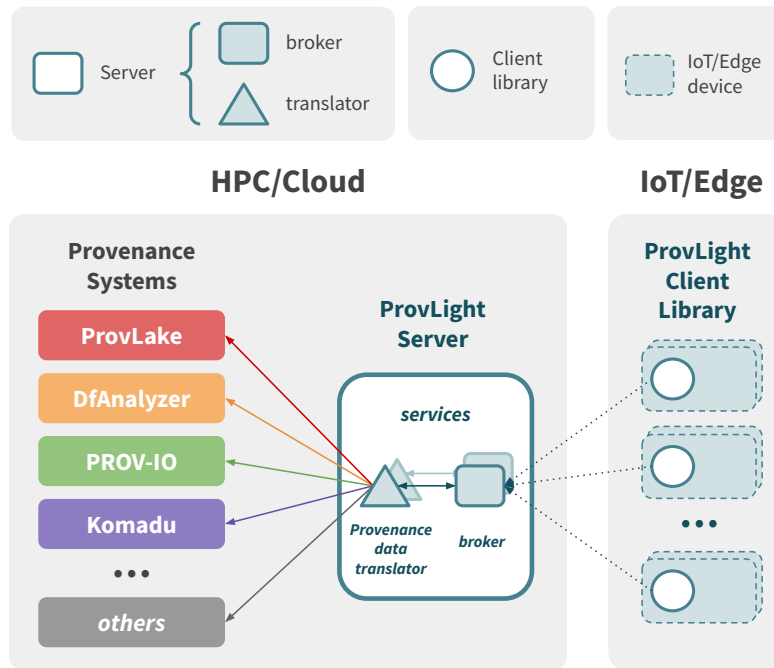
Server

broker

translator

Client library

IoT/Edge device

HPC/Cloud

IoT/Edge

Provenance Systems

ProvLake

DfAnalyzer

PROV-IO

Komadu

• • •

others

ProvLight Server

services

Provenance data translator

broker

ProvLight Client Library

• • •